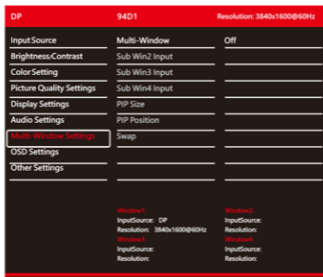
DP
94D1
Resolution: 3840x1600@60Hz

Input Source
Brightness/Contrast
Color Setting
Picture Quality Settings
Display Settings
Audio Settings
Multi-Window Settings
OSD Settings
Other Settings

Multi-Window
Sub Win2 Input
Sub Win3 Input
Sub Win4 Input
PIP Size
PIP Position
Swap

Off

Window1
InputSource: DP
Resolution: 3840x1600@60Hz
Window3
InputSource:
Resolution:

Window2
InputSource:
Resolution:
Window4
InputSource:
Resolution: